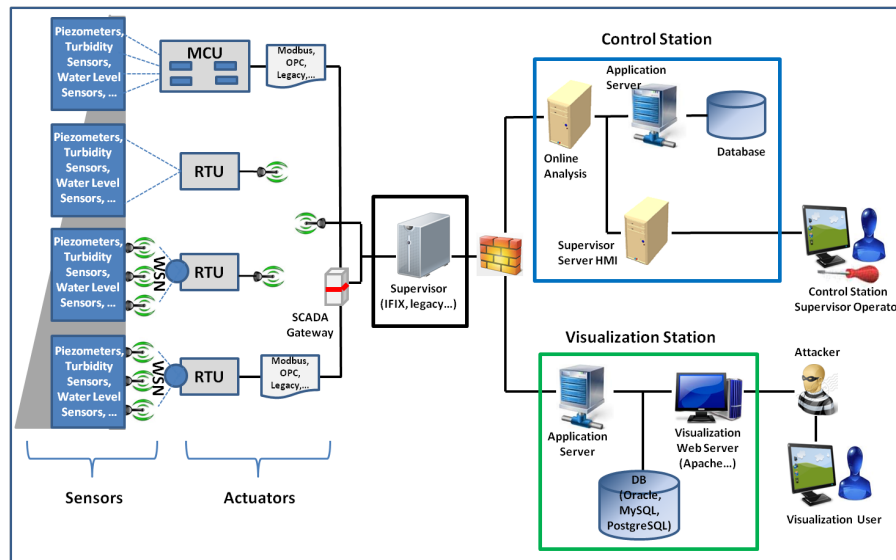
Piezometers, Turbidity Sensors, Water Level Sensors, ...

MCU

Modbus, OPC, Legacy,...

Piezometers, Turbidity Sensors, Water Level Sensors, ...

RTU

Piezometers, Turbidity Sensors, Water Level Sensors, ...

WSN

RTU

Piezometers, Turbidity Sensors, Water Level Sensors, ...

WSN

RTU

Modbus, OPC, Legacy,...

SCADA Gateway

Supervisor (IFIX, legacy...)

Control Station

Application Server

Database

Online Analysis

Supervisor Server HMI

Control Station Supervisor Operator

Visualization Station

Application Server

Visualization Web Server (Apache...)

DB (Oracle, MySQL, PostgreSQL)

Attacker

Visualization User

Sensors

Actuators